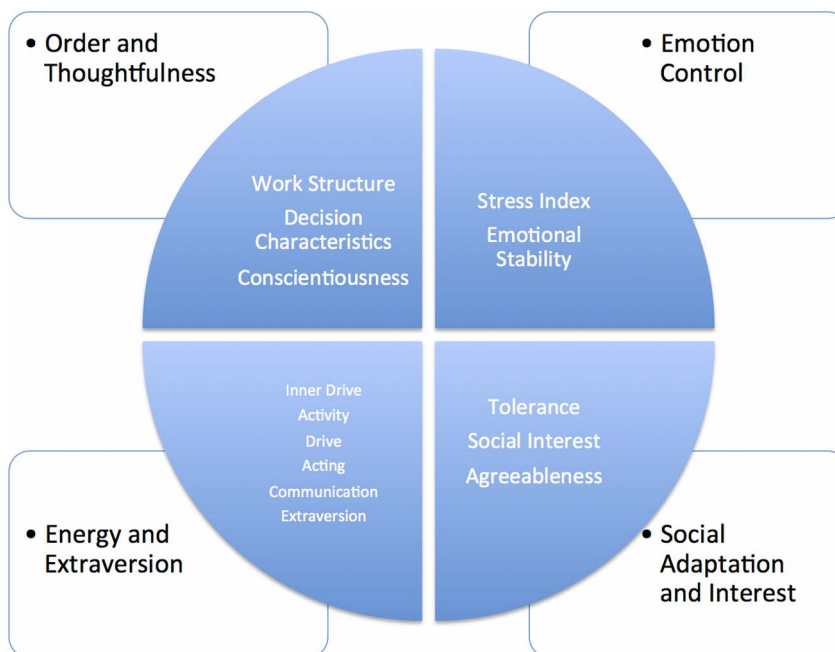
• Order and Thoughtfulness

• Emotion Control

Work Structure
Decision Characteristics
Conscientiousness

Stress Index
Emotional Stability

Inner Drive
Activity
Drive
Acting
Communication
Extraversion

Tolerance
Social Interest
Agreeableness

• Energy and Extraversion

• Social Adaptation and Interest